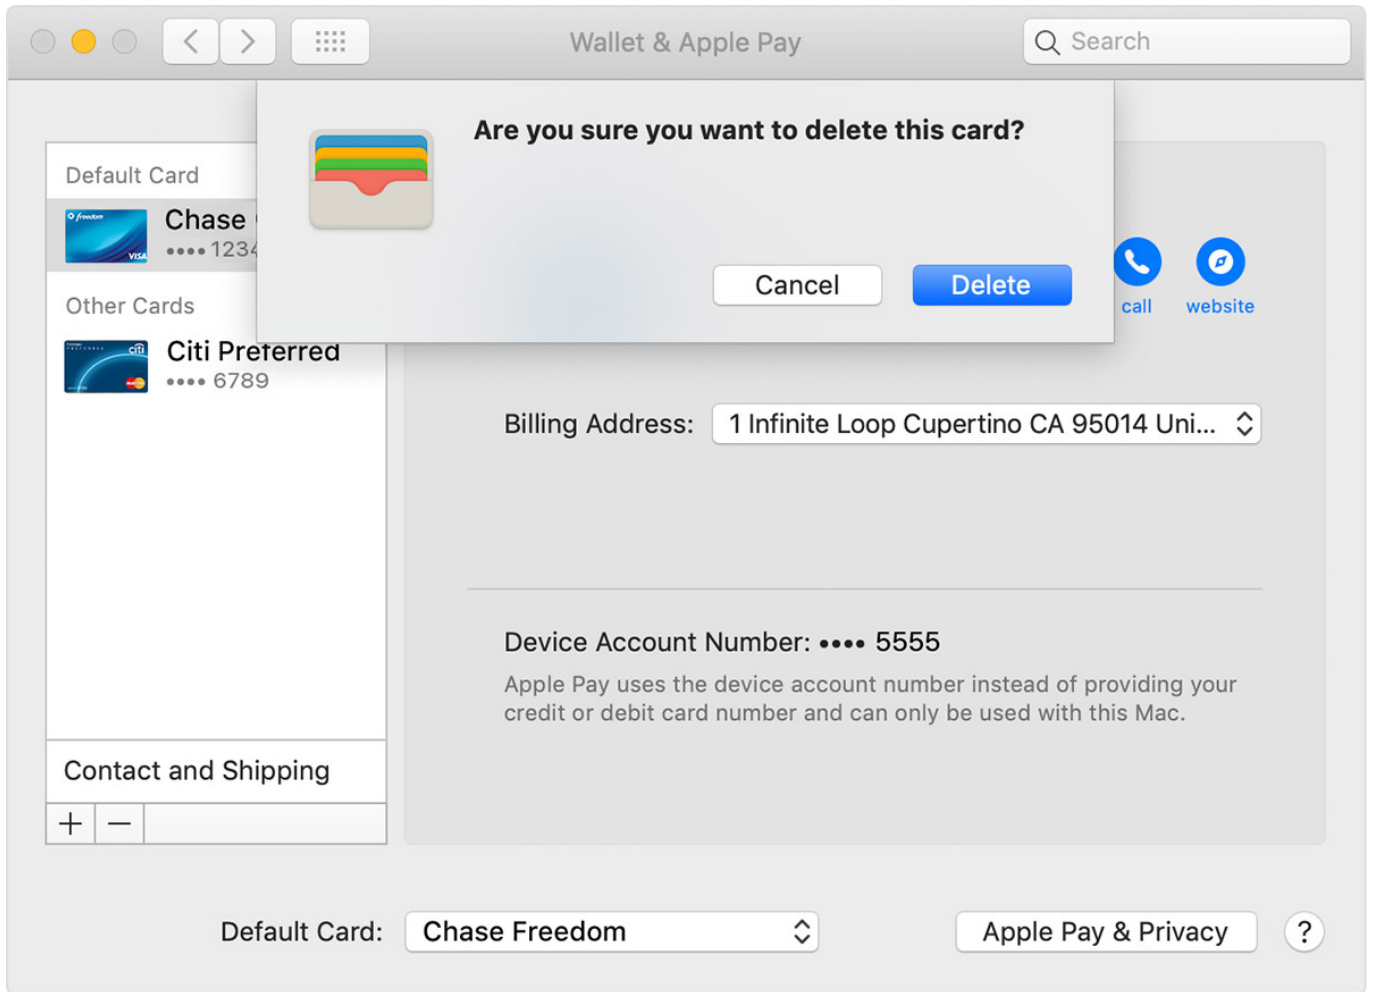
Wallet & Apple Pay

Search

Default Card

Chase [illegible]

•••• 1234

Other Cards

Citi Preferred

•••• 6789

Are you sure you want to delete this card?

Cancel

Delete

call

website

Billing Address: 1 Infinite Loop Cupertino CA 95014 Uni...

Device Account Number: •••• 5555

Apple Pay uses the device account number instead of providing your credit or debit card number and can only be used with this Mac.

Contact and Shipping

+ —

Default Card: Chase Freedom

Apple Pay & Privacy

?